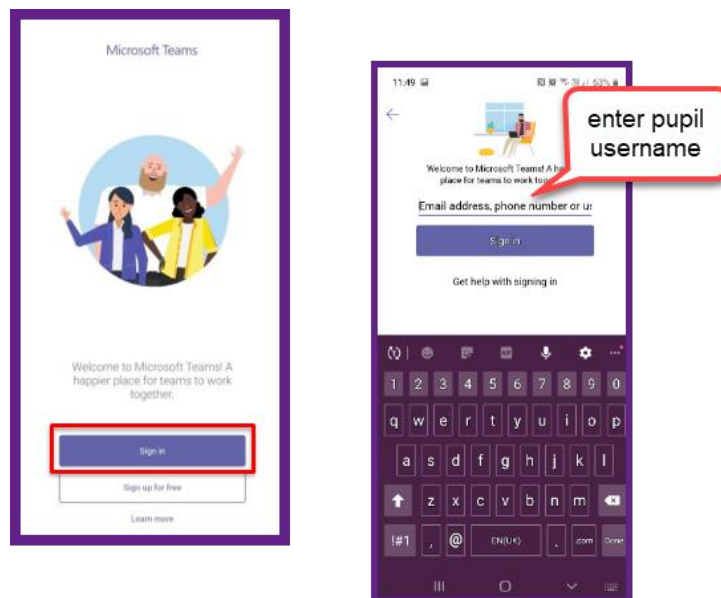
Microsoft Teams

Welcome to Microsoft Teams! A happier place for teams to work together.

Sign in

Sign up for free

Learn more

11:49

63%

enter pupil username

Welcome to Microsoft Teams! A ha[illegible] place for teams to work to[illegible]

Email address, phone number or us

Sign in

Get help with signing in

1 2 3 4 5 6 7 8 9 0

q w e r t y u i o p

a s d f g h j k l

z x c v b n m

!#1 , @ EN(UK) . .com Done